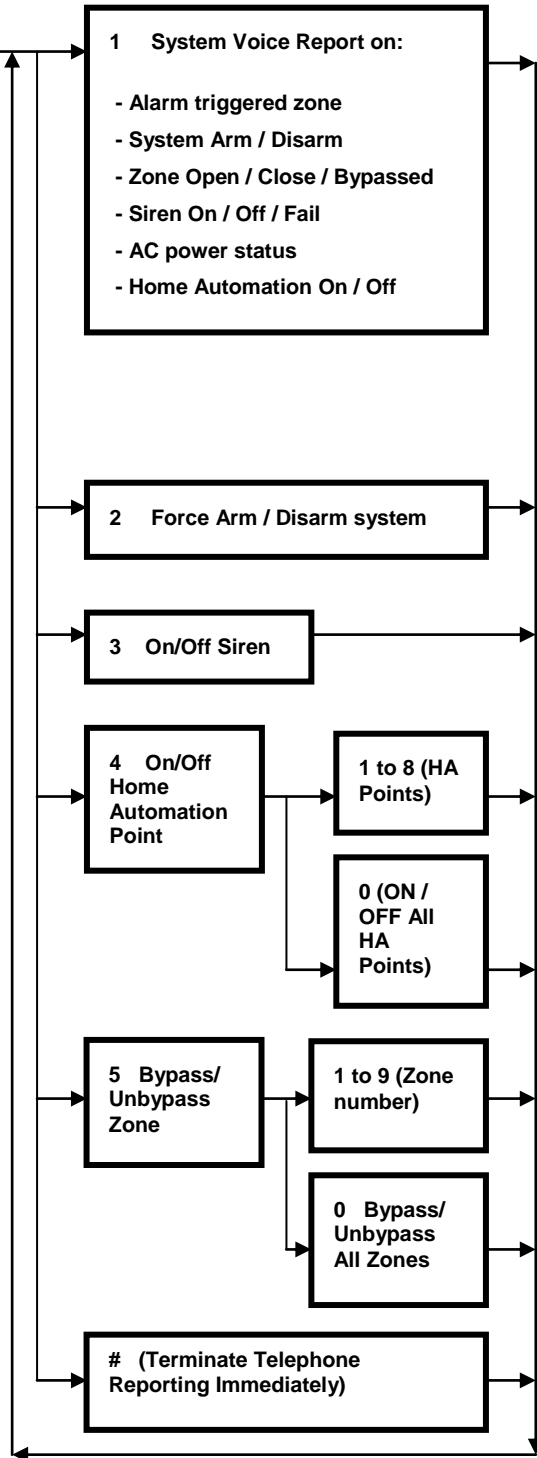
1 System Voice Report on:

- Alarm triggered zone
- System Arm / Disarm
- Zone Open / Close / Bypassed
- Siren On / Off / Fail
- AC power status
- Home Automation On / Off

2 Force Arm / Disarm system

3 On/Off Siren

4 On/Off Home Automation Point

1 to 8 (HA Points)

0 (ON / OFF All HA Points)

5 Bypass/ Unbypass Zone

1 to 9 (Zone number)

0 Bypass/ Unbypass All Zones

# (Terminate Telephone Reporting Immediately)